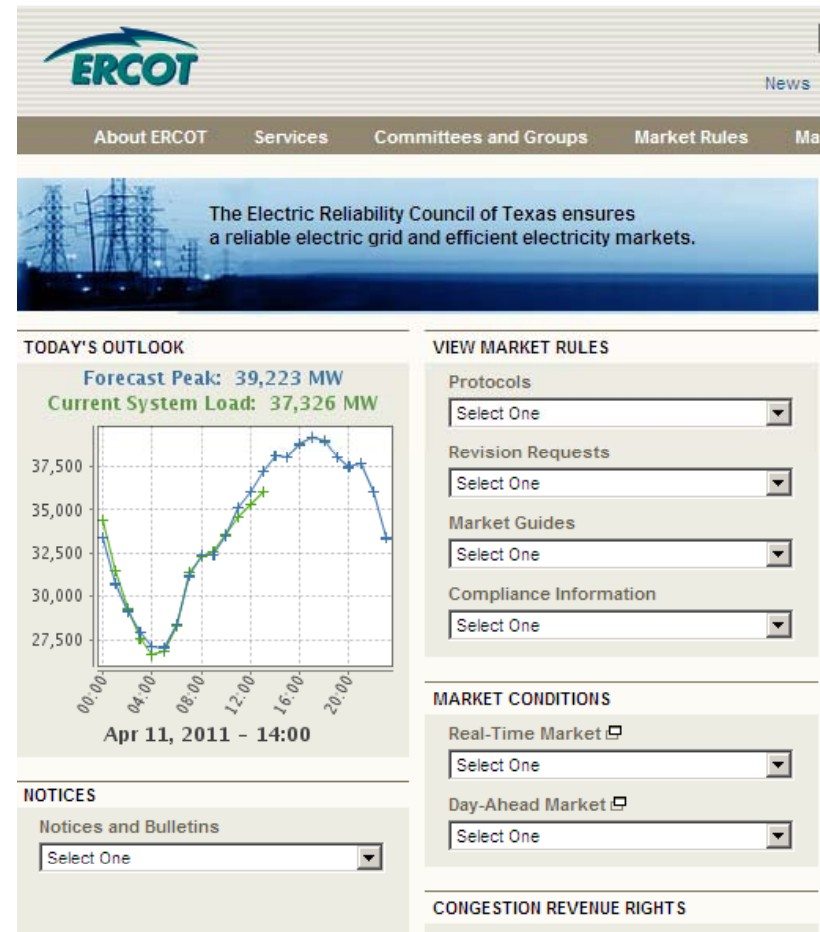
ERCOT

News

About ERCOT Services Committees and Groups Market Rules Ma

The Electric Reliability Council of Texas ensures a reliable electric grid and efficient electricity markets.

TODAY'S OUTLOOK

Forecast Peak: 39,223 MW
Current System Load: 37,326 MW

37,500
35,000
32,500
30,000
27,500

00:00 04:00 08:00 12:00 16:00 20:00

Apr 11, 2011 - 14:00

NOTICES

Notices and Bulletins
Select One

VIEW MARKET RULES

Protocols
Select One

Revision Requests
Select One

Market Guides
Select One

Compliance Information
Select One

MARKET CONDITIONS

Real-Time Market
Select One

Day-Ahead Market
Select One

CONGESTION REVENUE RIGHTS